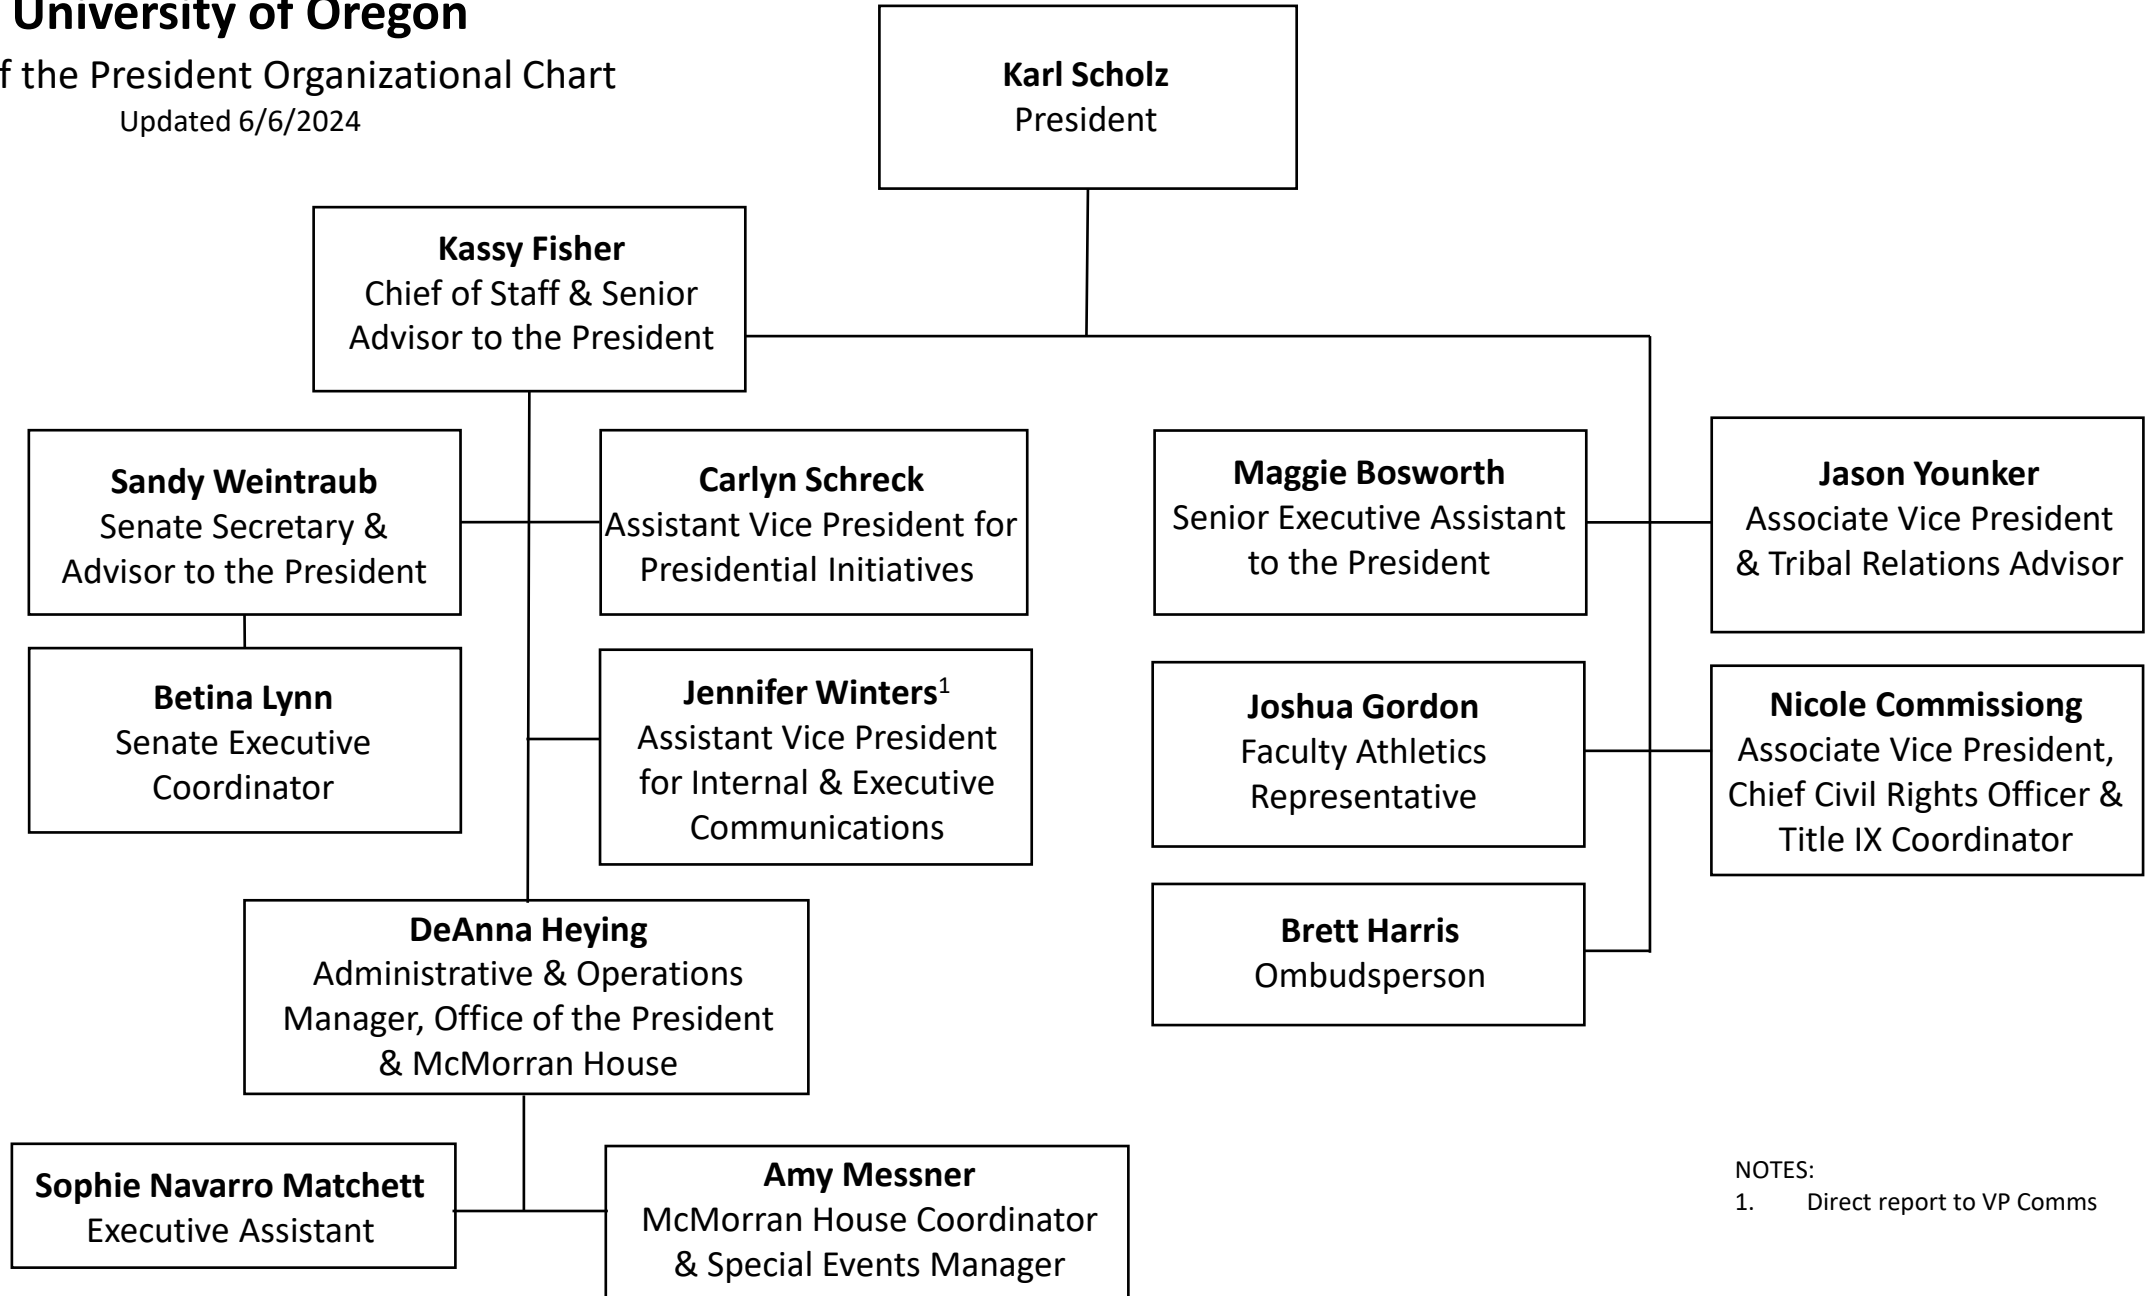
University of Oregon
f the President Organizational Chart
Updated 6/6/2024

Karl Scholz
President

Kassy Fisher
Chief of Staff & Senior Advisor to the President

Sandy Weintraub
Senate Secretary & Advisor to the President

Carlyn Schreck
Assistant Vice President for Presidential Initiatives

Maggie Bosworth
Senior Executive Assistant to the President

Jason Younker
Associate Vice President & Tribal Relations Advisor

Betina Lynn
Senate Executive Coordinator

Jennifer Winters$^1$
Assistant Vice President for Internal & Executive Communications

Joshua Gordon
Faculty Athletics Representative

Nicole Commissiong
Associate Vice President, Chief Civil Rights Officer & Title IX Coordinator

DeAnna Heying
Administrative & Operations Manager, Office of the President & McMorran House

Brett Harris
Ombudsperson

Sophie Navarro Matchett
Executive Assistant

Amy Messner
McMorran House Coordinator & Special Events Manager

NOTES:
1. Direct report to VP Comms